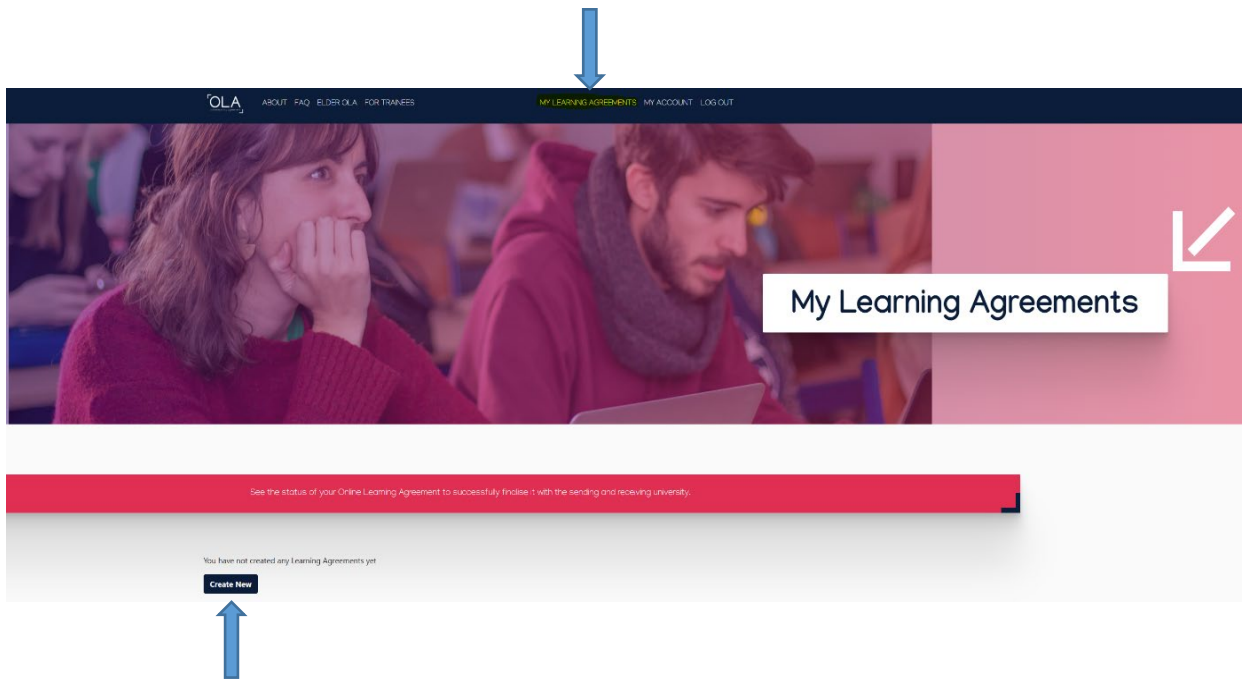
OLA ABOUT FAQ ELDER OLA FOR TRAINEES MY LEARNING AGREEMENTS MY ACCOUNT LOG OUT

My Learning Agreements

See the status of your Online Learning Agreement to successfully finalise it with the sending and receiving university.

You have not created any Learning Agreements yet

Create New